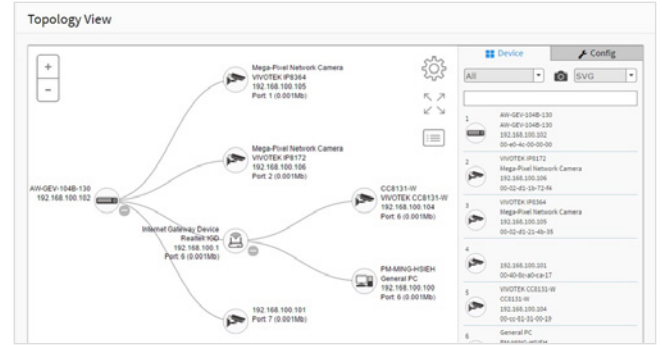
Topology View

+
−

Mega-Pixel Network Camera
VIVOTEK IP8364
192.168.100.105
Port 1 (0.001Mb)

Mega-Pixel Network Camera
VIVOTEK IP8172
192.168.100.106
Port 2 (0.001Mb)

AW-GEV-104B-130
192.168.100.102

CC8131-W
VIVOTEK CC8131-W
192.168.100.104
Port 6 (0.001Mb)

Internet Gateway Device
Realtek IGD
192.168.100.1
Port 6 (0.001Mb)

PM-MING-HSIEH
General PC
192.168.100.100
Port 6 (0.001Mb)

192.168.100.101
Port 7 (0.001Mb)

Device
Config
All
SVG

1
AW-GEV-104B-130
AW-GEV-104B-130
192.168.100.102
00-e0-4c-00-00-00

2
VIVOTEK IP8172
Mega-Pixel Network Camera
192.168.100.106
00-02-d1-1b-72-f4

3
VIVOTEK IP8364
Mega-Pixel Network Camera
192.168.100.105
00-02-d1-21-4b-35

4
192.168.100.101
00-40-8c-a0-ca-17

5
VIVOTEK CC8131-W
CC8131-W
192.168.100.104
00-cc-01-31-00-19

6
General PC
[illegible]